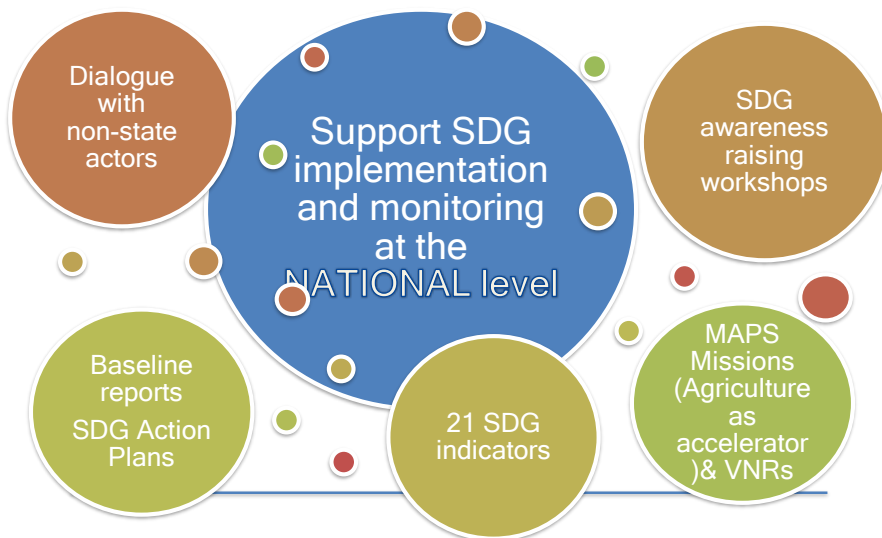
Dialogue with non-state actors

Support SDG implementation and monitoring at the NATIONAL level

SDG awareness raising workshops

Baseline reports

SDG Action Plans

21 SDG indicators

MAPS Missions (Agriculture as accelerator )& VNRs